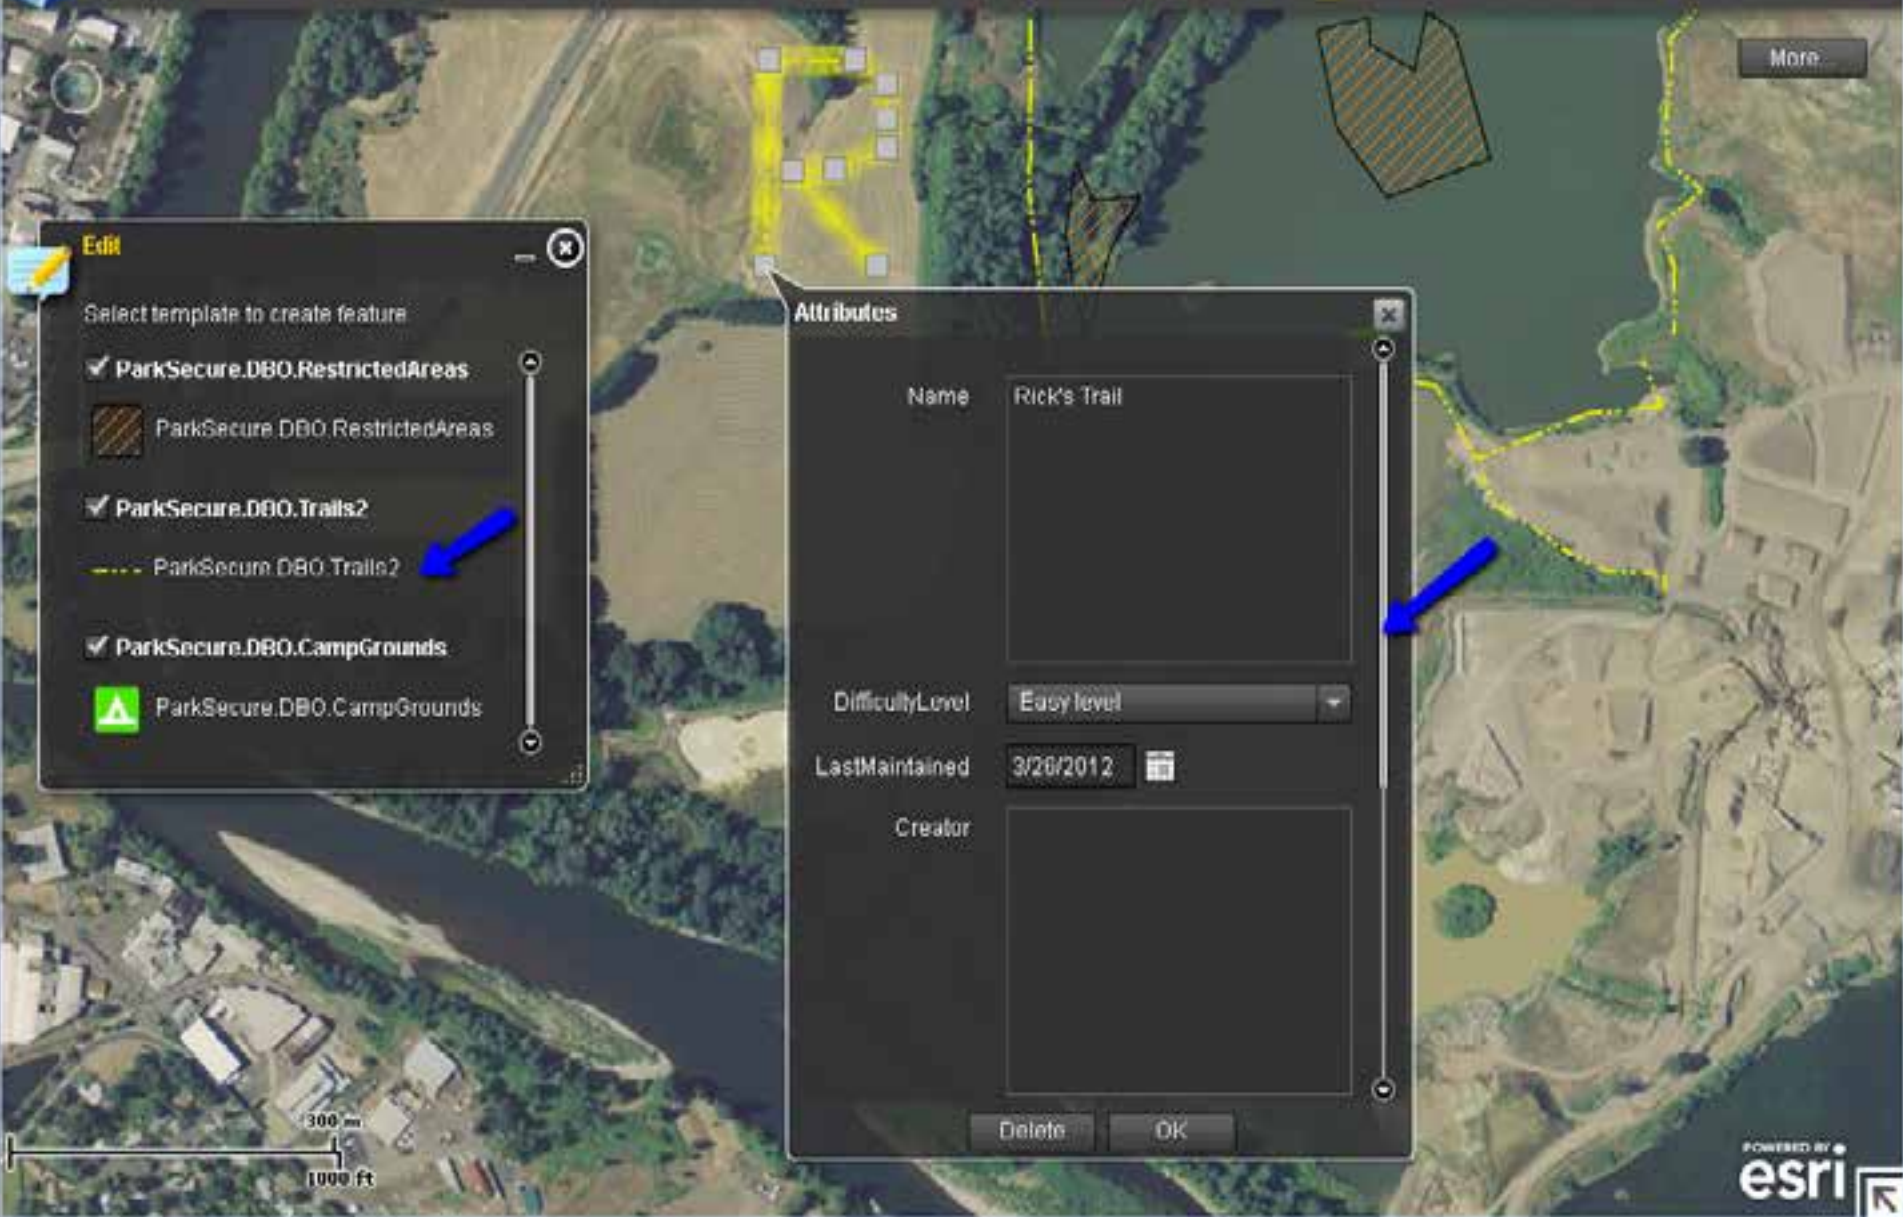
More

Edit

Select template to create feature

ParkSecure.DBO.RestrictedAreas

ParkSecure.DBO.RestrictedAreas

ParkSecure.DBO.Trails2

ParkSecure.DBO.Trails2

ParkSecure.DBO.CampGrounds

ParkSecure.DBO.CampGrounds

Attributes

Name Rick's Trail

DifficultyLevel Easy level

LastMaintained 3/20/2012

Creator

Delete OK

300 m

1000 ft

POWERED BY esri